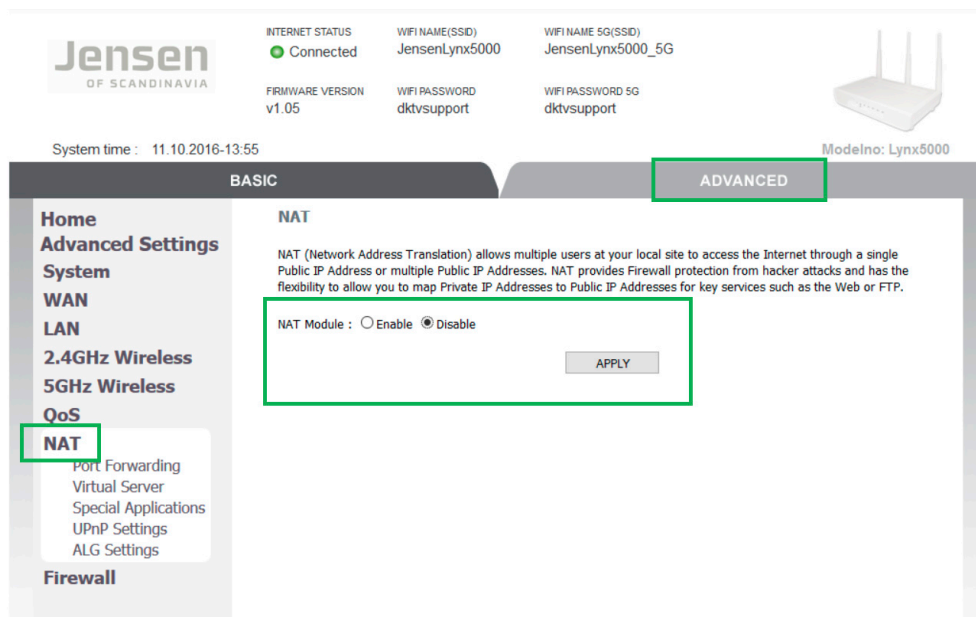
Jensen
OF SCANDINAVIA

INTERNET STATUS
Connected

WIFI NAME(SSID)
JensenLynx5000

WIFI NAME 5G(SSID)
JensenLynx5000_5G

FIRMWARE VERSION
v1.05

WIFI PASSWORD
dktvsupport

WIFI PASSWORD 5G
dktvsupport

System time : 11.10.2016-13:55

Modelno: Lynx5000

BASIC

ADVANCED

Home
Advanced Settings
System
WAN
LAN
2.4GHz Wireless
5GHz Wireless
QoS
NAT
Port Forwarding
Virtual Server
Special Applications
UPnP Settings
ALG Settings
Firewall

NAT

NAT (Network Address Translation) allows multiple users at your local site to access the Internet through a single Public IP Address or multiple Public IP Addresses. NAT provides Firewall protection from hacker attacks and has the flexibility to allow you to map Private IP Addresses to Public IP Addresses for key services such as the Web or FTP.

NAT Module : Enable Disable

APPLY